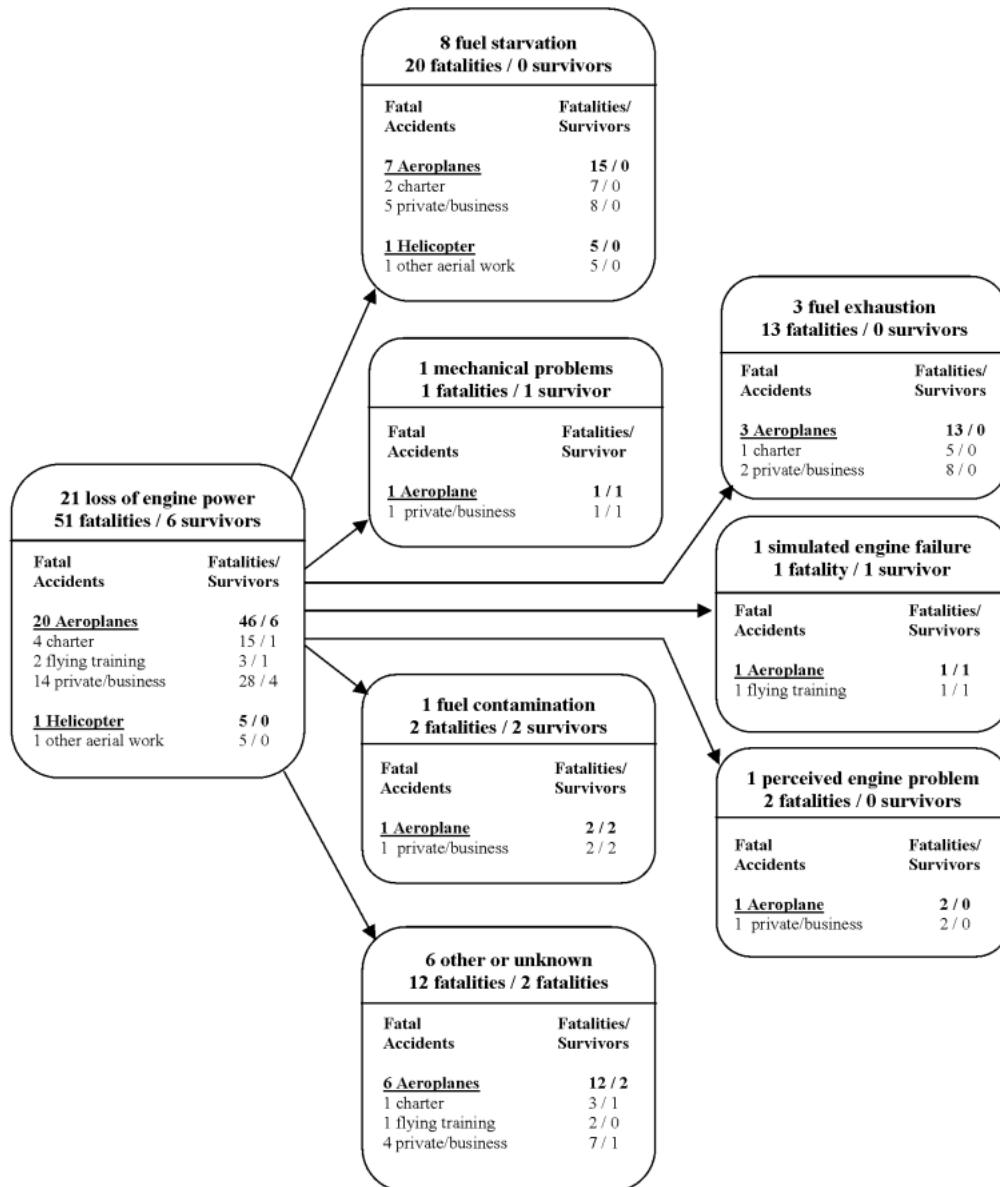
21 loss of engine power
51 fatalities / 6 survivors

| Fatal Accidents | Fatalities/ Survivors |
|---|---|
| 20 Aeroplanes | 46 / 6 |
| 4 charter | 15 / 1 |
| 2 flying training | 3 / 1 |
| 14 private/business | 28 / 4 |
| 1 Helicopter | 5 / 0 |
| 1 other aerial work | 5 / 0 |

8 fuel starvation
20 fatalities / 0 survivors

| Fatal Accidents | Fatalities/ Survivors |
|---|---|
| 7 Aeroplanes | 15 / 0 |
| 2 charter | 7 / 0 |
| 5 private/business | 8 / 0 |
| 1 Helicopter | 5 / 0 |
| 1 other aerial work | 5 / 0 |

1 mechanical problems
1 fatalities / 1 survivor

| Fatal Accidents | Fatalities/ Survivor |
|---|---|
| 1 Aeroplane | 1 / 1 |
| 1 private/business | 1 / 1 |

3 fuel exhaustion
13 fatalities / 0 survivors

| Fatal Accidents | Fatalities/ Survivors |
|---|---|
| 3 Aeroplanes | 13 / 0 |
| 1 charter | 5 / 0 |
| 2 private/business | 8 / 0 |

1 simulated engine failure
1 fatality / 1 survivor

| Fatal Accidents | Fatalities/ Survivors |
|---|---|
| 1 Aeroplane | 1 / 1 |
| 1 flying training | 1 / 1 |

1 fuel contamination
2 fatalities / 2 survivors

| Fatal Accidents | Fatalities/ Survivors |
|---|---|
| 1 Aeroplane | 2 / 2 |
| 1 private/business | 2 / 2 |

1 perceived engine problem
2 fatalities / 0 survivors

| Fatal Accidents | Fatalities/ Survivors |
|---|---|
| 1 Aeroplane | 2 / 0 |
| 1 private/business | 2 / 0 |

6 other or unknown
12 fatalities / 2 fatalities

| Fatal Accidents | Fatalities/ Survivors |
|---|---|
| 6 Aeroplanes | 12 / 2 |
| 1 charter | 3 / 1 |
| 1 flying training | 2 / 0 |
| 4 private/business | 7 / 1 |